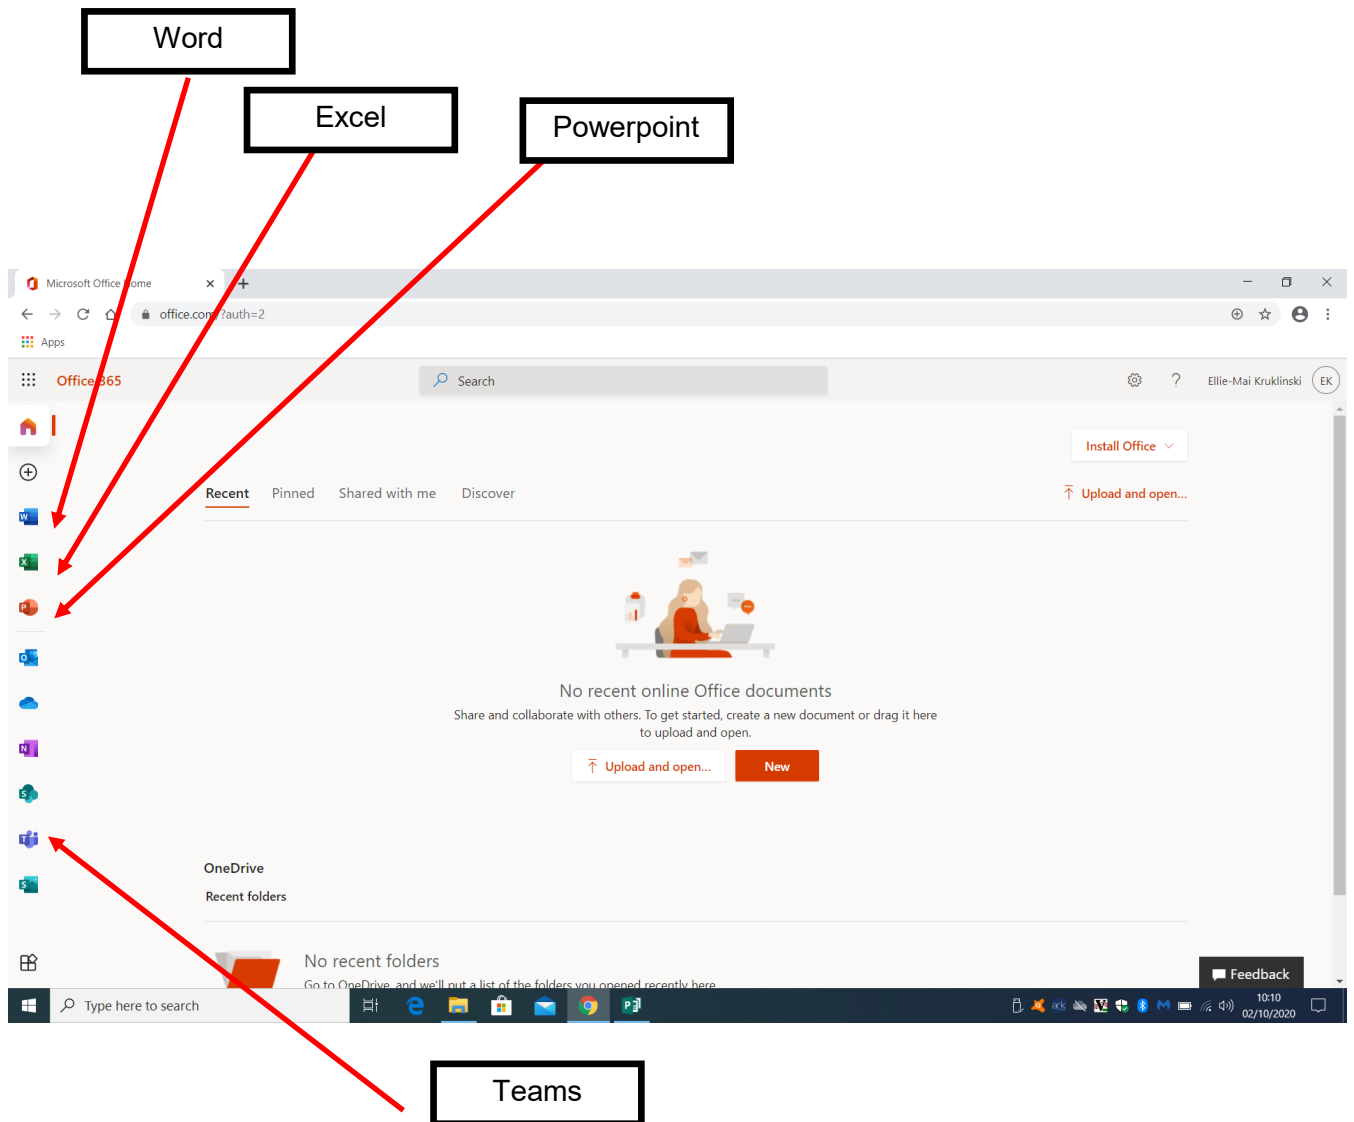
Word

Excel

Powerpoint

Microsoft Office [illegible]ome

office.com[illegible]?auth=2

Apps

Office 365

Search

Ellie-Mai Kruklinski EK

Install Office

Recent Pinned Shared with me Discover

Upload and open...

No recent online Office documents

Share and collaborate with others. To get started, create a new document or drag it here to upload and open.

Upload and open...

New

OneDrive

Recent folders

No recent folders

Go to OneDrive and we'll put a list of the folders you opened recently here

Feedback

Type here to search

10:10
02/10/2020

Teams